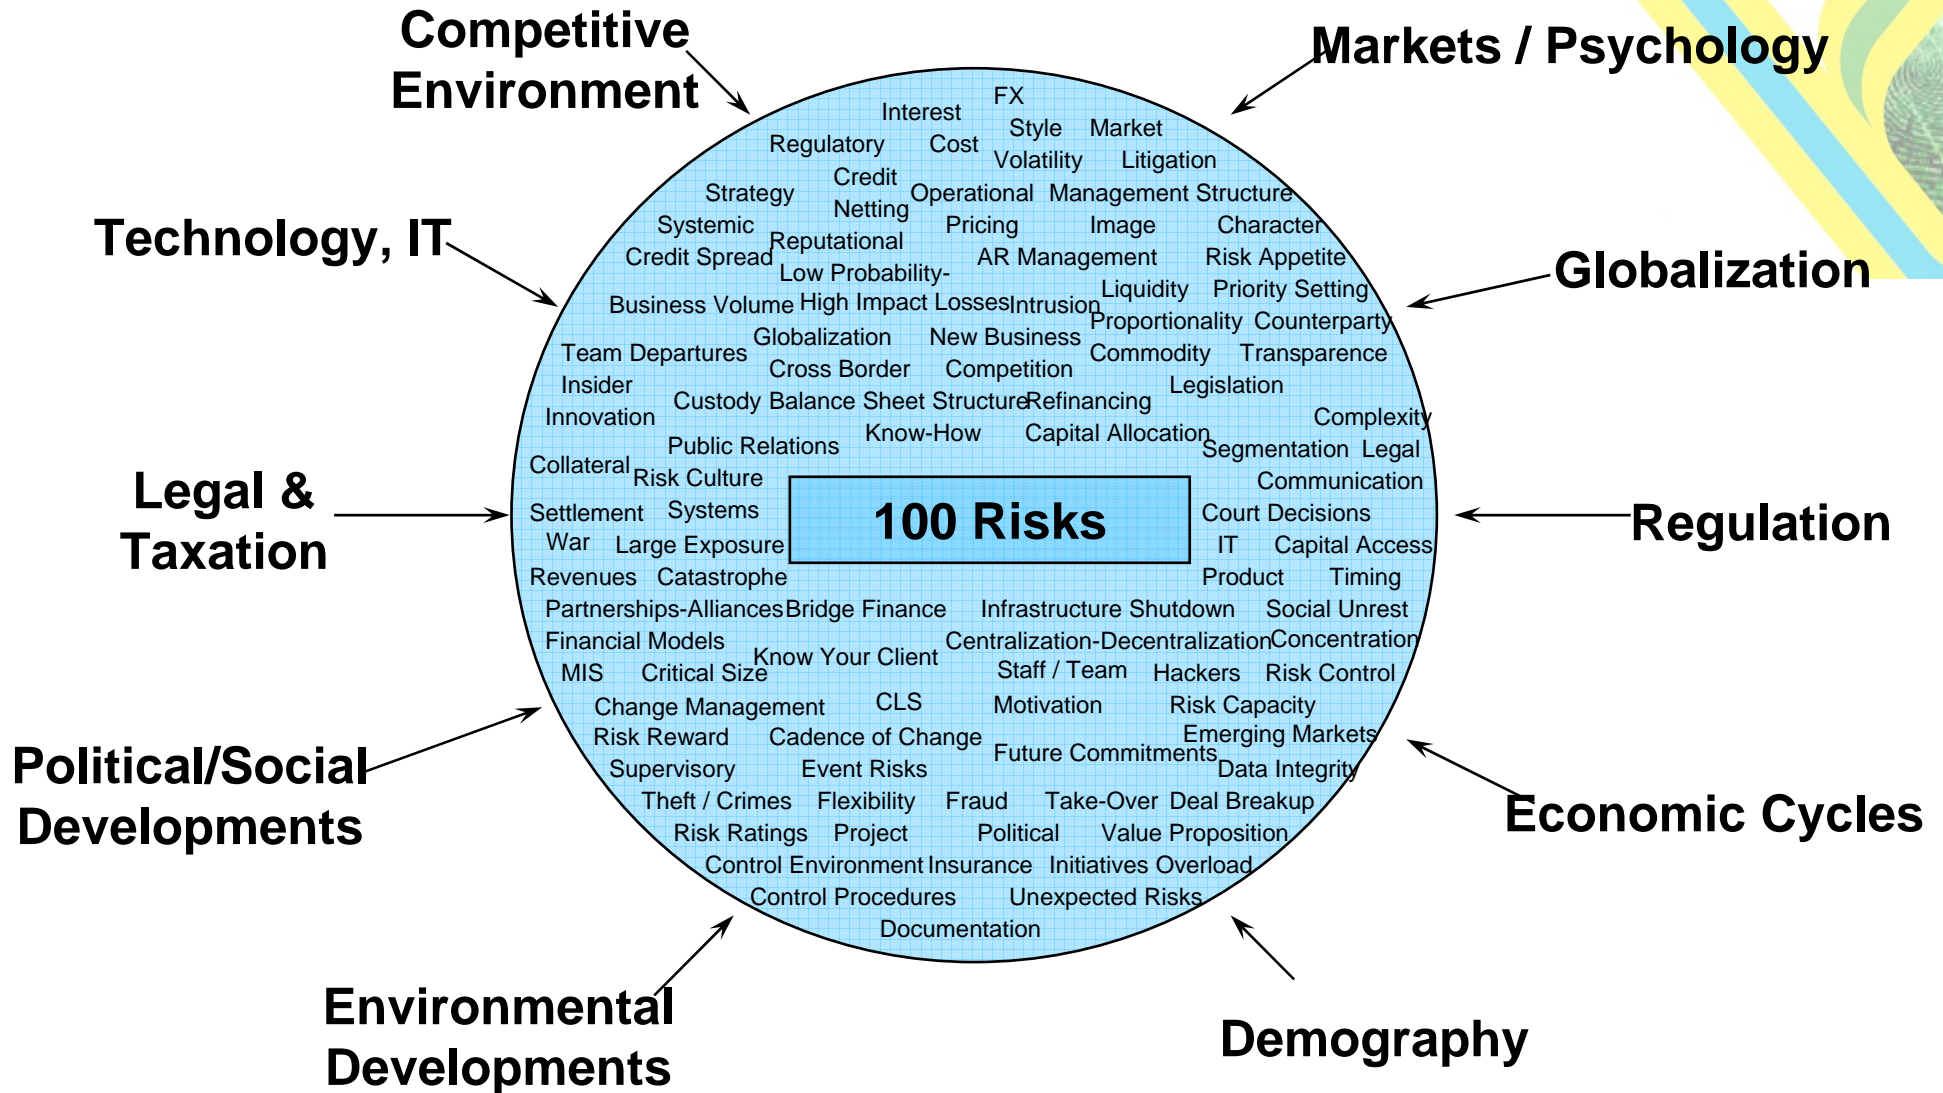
Competitive Environment

Markets / Psychology

Technology, IT

Globalization

Legal & Taxation

Regulation

Political/Social Developments

Economic Cycles

Environmental Developments

Demography

FX
Interest
Style Market
Regulatory Cost
Volatility Litigation
Credit
Strategy
Operational Management Structure
Netting
Systemic
Pricing Image Character
Reputational
Credit Spread
AR Management Risk Appetite
Low Probability-
Liquidity Priority Setting
Business Volume High Impact Losses Intrusion
Proportionality Counterparty
Globalization New Business
Team Departures
Commodity Transparence
Cross Border Competition
Insider
Legislation
Custody Balance Sheet Structure Refinancing
Innovation
Complexity
Know-How Capital Allocation
Public Relations
Segmentation Legal
Collateral
Risk Culture
Communication
Settlement Systems
Court Decisions
100 Risks
War Large Exposure
IT Capital Access
Revenues Catastrophe
Product Timing
Partnerships-Alliances Bridge Finance Infrastructure Shutdown Social Unrest
Financial Models
Centralization-Decentralization Concentration
Know Your Client
MIS Critical Size
Staff / Team Hackers Risk Control
Change Management CLS Motivation Risk Capacity
Emerging Markets
Risk Reward Cadence of Change
Future Commitments
Supervisory Event Risks
Data Integrity
Theft / Crimes Flexibility Fraud Take-Over Deal Breakup
Risk Ratings Project Political Value Proposition
Control Environment Insurance Initiatives Overload
Control Procedures Unexpected Risks
Documentation